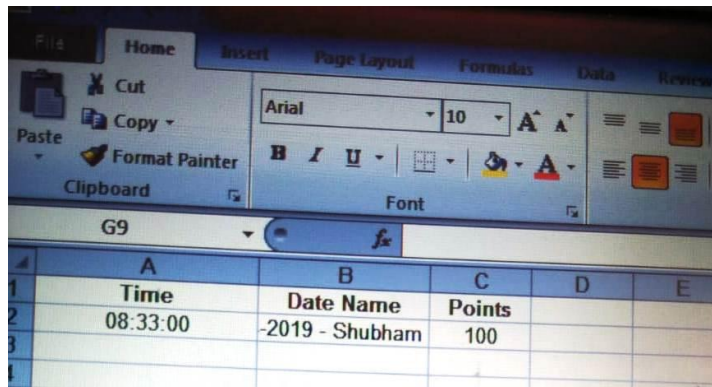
File Home Insert Page Layout Formulas Data Review

Paste
Cut
Copy
Format Painter
Clipboard

Arial 10
A A
B I U
A
Font

G9
$f_x$

| | A | B | C | D | E |
|---|---|---|---|---|---|
| 1 | Time | Date Name | Points | | |
| 2 | 08:33:00 | -2019 - Shubham | 100 | | |
| 3 | | | | | |
| 4 | | | | | |